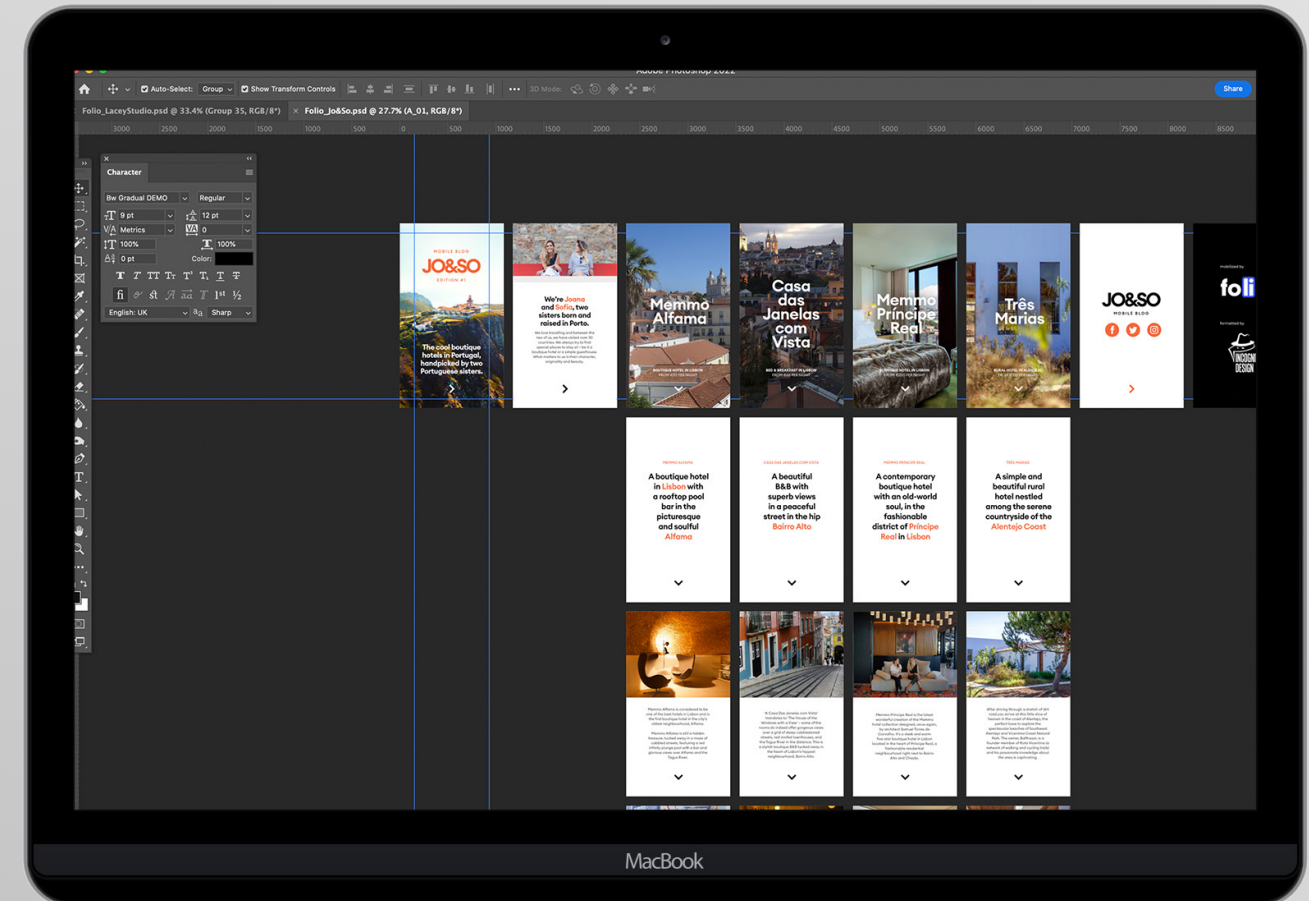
Adobe Photoshop 2022

Auto-Select: Group
Show Transform Controls
3D Mode:
Share

Folio_LaceyStudio.psd @ 33.4% (Group 35, RGB/8*)
Folio_Jo&So.psd @ 27.7% (A_01, RGB/8*)

3000 2500 2000 1500 1000 500 0 500 1000 1500 2000 2500 3000 3500 4000 4500 5000 5500 6000 6500 7000 7500 8000 8500

Character
Bw Gradual DEMO
Regular
9 pt
12 pt
Metrics
0
100%
100%
0 pt
Color:
English: UK
Sharp

MOBILE BLOG
JO&SO
EDITION #1
The cool boutique hotels in Portugal, handpicked by two Portuguese sisters.

We're Joana and Sofia, two sisters born and raised in Porto.

Memmo Alfama
BOUTIQUE HOTEL IN LISBON

Casa das Janelas com Vista
BED & BREAKFAST IN LISBON

Memmo Príncipe Real
BOUTIQUE HOTEL IN LISBON

Três Marias
RURAL HOTEL IN ALENTEJO

JO&SO
MOBILE BLOG

mobilized by
foli
formatted by
INCOGNI DESIGN

MEMMO ALFAMA
A boutique hotel in Lisbon with a rooftop pool bar in the picturesque and soulful Alfama

CASA DAS JANELAS COM VISTA
A beautiful B&B with superb views in a peaceful street in the hip Bairro Alto

MEMMO PRÍNCIPE REAL
A contemporary boutique hotel with an old-world soul, in the fashionable district of Príncipe Real in Lisbon

TRÊS MARIAS
A simple and beautiful rural hotel nestled among the serene countryside of the Alentejo Coast

MacBook